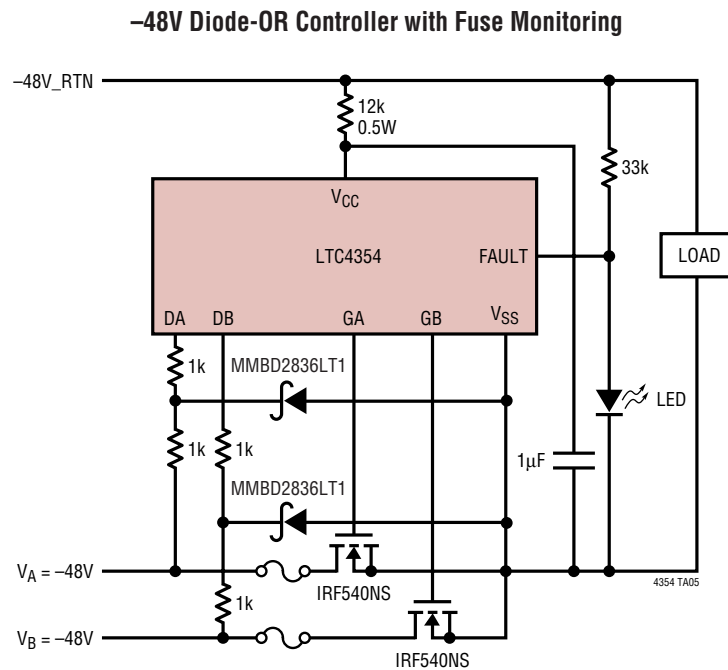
–48V Diode-OR Controller with Fuse Monitoring

–48V_RTN

12k
0.5W

33k

$V_{CC}$

LTC4354

FAULT

LOAD

DA DB GA GB $V_{SS}$

1k

MMBD2836LT1

LED

1k 1k

1μF

MMBD2836LT1

$V_A$ = –48V

IRF540NS

4354 TA05

1k

$V_B$ = –48V

IRF540NS